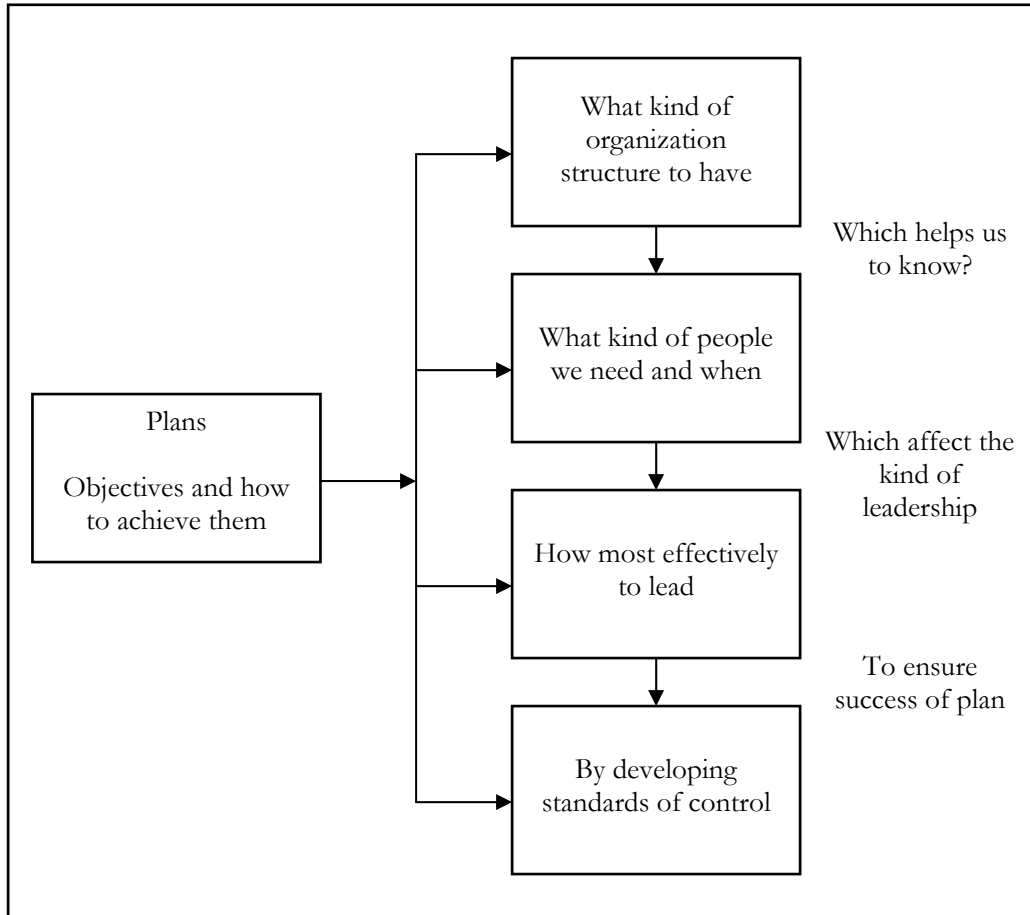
Plans

Objectives and how to achieve them

What kind of organization structure to have

Which helps us to know?

What kind of people we need and when

Which affect the kind of leadership

How most effectively to lead

To ensure success of plan

By developing standards of control